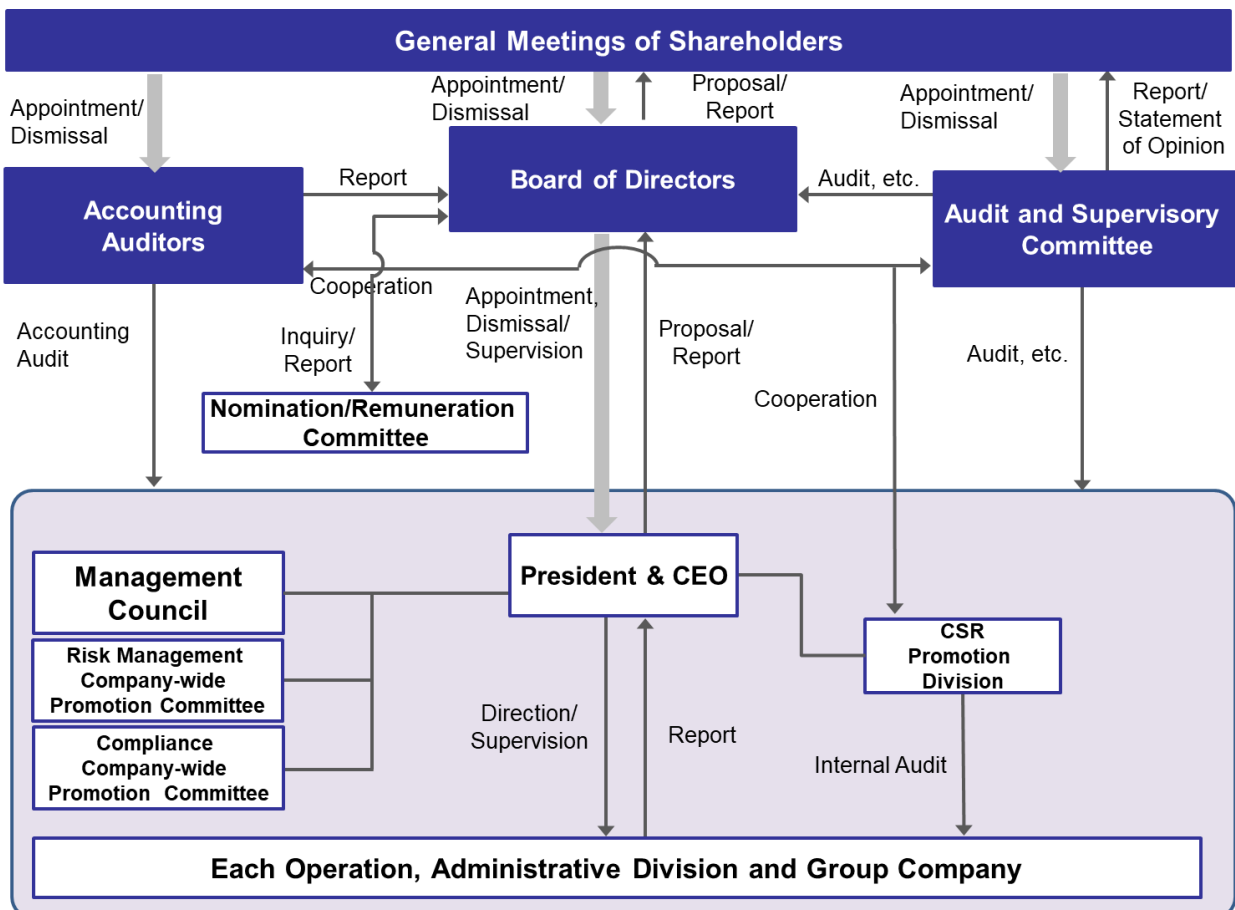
General Meetings of Shareholders

Appointment/ Dismissal

Appointment/ Dismissal

Proposal/ Report

Appointment/ Dismissal

Report/ Statement of Opinion

Report

Accounting Auditors

Board of Directors

Audit, etc.

Audit and Supervisory Committee

Cooperation

Accounting Audit

Inquiry/ Report

Appointment, Dismissal/ Supervision

Proposal/ Report

Audit, etc.

Cooperation

Nomination/Remuneration Committee

Management Council

President & CEO

Risk Management Company-wide Promotion Committee

CSR Promotion Division

Compliance Company-wide Promotion Committee

Direction/ Supervision

Report

Internal Audit

Each Operation, Administrative Division and Group Company